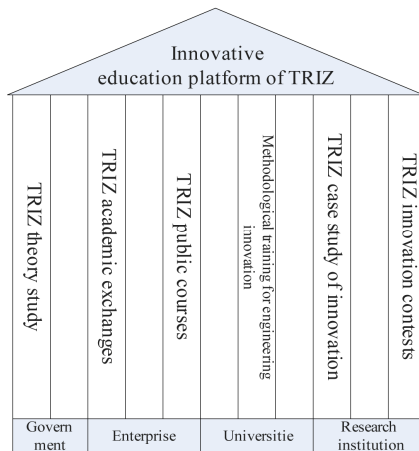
Innovative education platform of TRIZ

TRIZ theory study

TRIZ academic exchanges

TRIZ public courses

Methodological training for engineering innovation

TRIZ case study of innovation

TRIZ innovation contests

Govern ment

Enterprise

Universitie

Research institution